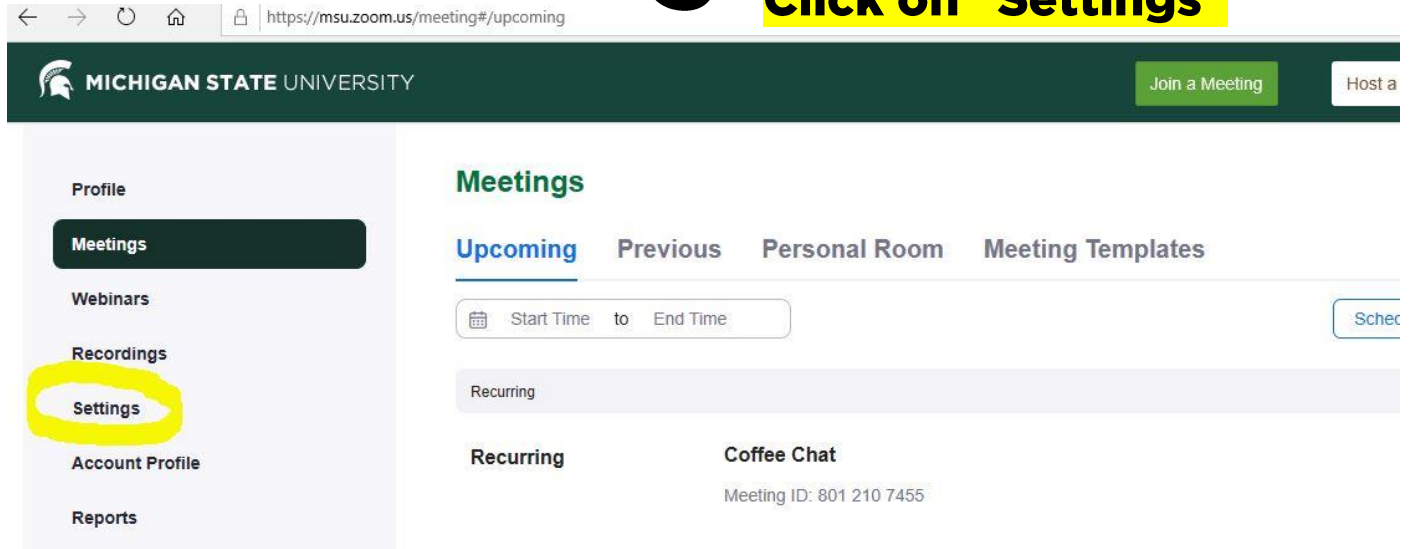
https://msu.zoom.us/meeting#/upcoming

Click on "Settings"

MICHIGAN STATE UNIVERSITY

Join a Meeting

Host a

Profile

Meetings

Webinars

Recordings

Settings

Account Profile

Reports

Meetings

Upcoming Previous Personal Room Meeting Templates

Start Time to End Time

Schec

Recurring

Recurring

Coffee Chat

Meeting ID: 801 210 7455